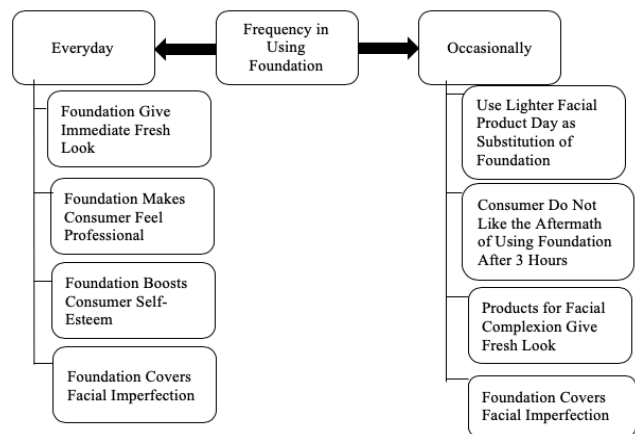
Frequency in Using Foundation

Everyday

Foundation Give Immediate Fresh Look

Foundation Makes Consumer Feel Professional

Foundation Boosts Consumer Self-Esteem

Foundation Covers Facial Imperfection

Occasionally

Use Lighter Facial Product Day as Substitution of Foundation

Consumer Do Not Like the Aftermath of Using Foundation After 3 Hours

Products for Facial Complexion Give Fresh Look

Foundation Covers Facial Imperfection